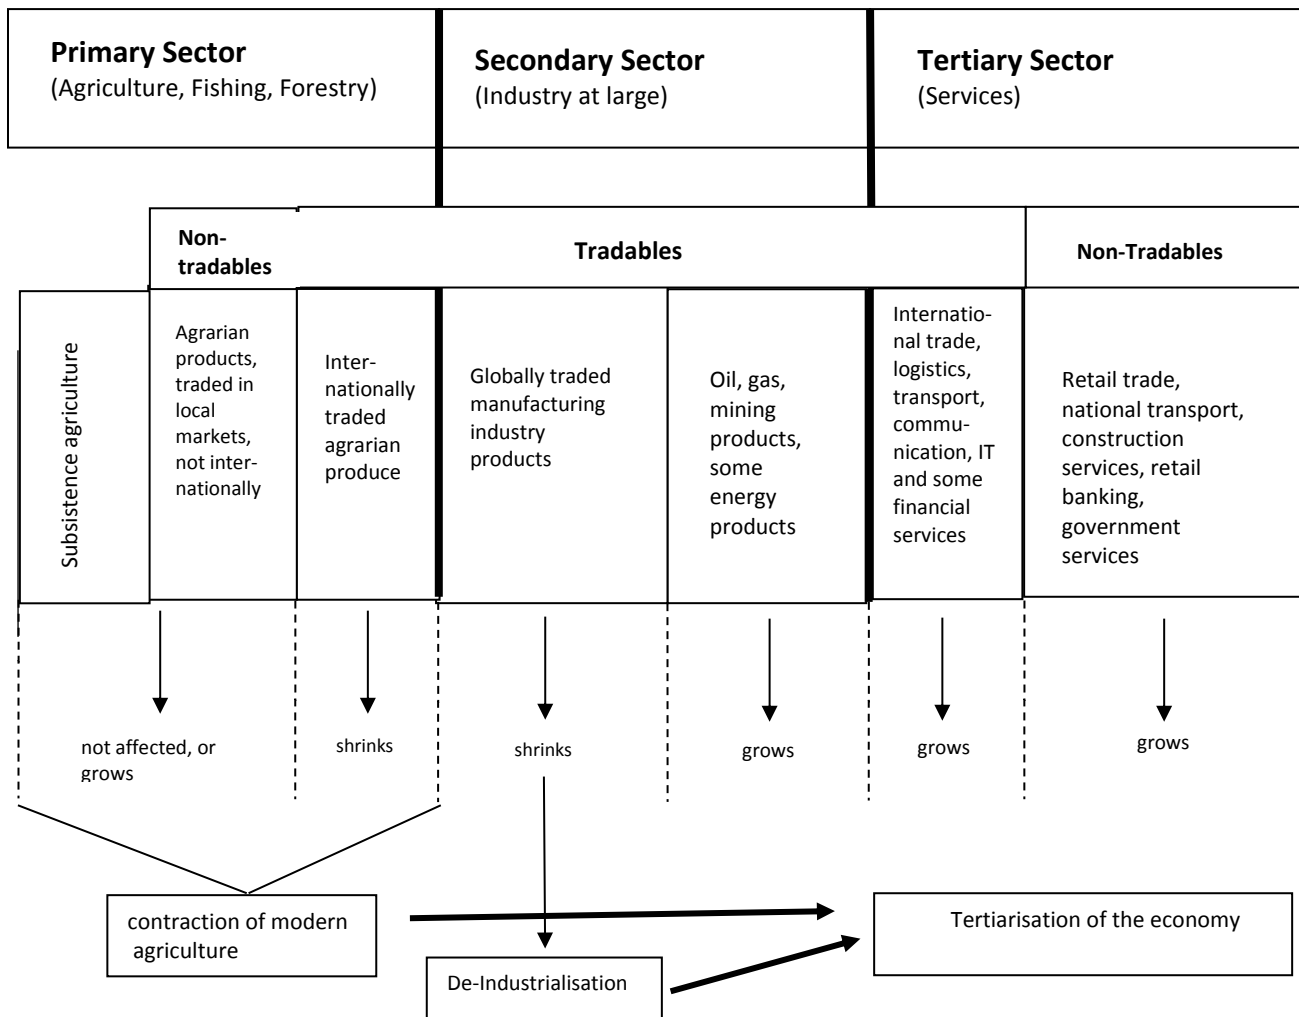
**Primary Sector**
(Agriculture, Fishing, Forestry)

**Secondary Sector**
(Industry at large)

**Tertiary Sector**
(Services)

**Non-tradables**

**Tradables**

**Non-Tradables**

Subsistence agriculture

Agrarian products, traded in local markets, not internationally

Internationally traded agrarian produce

Globally traded manufacturing industry products

Oil, gas, mining products, some energy products

International trade, logistics, transport, communication, IT and some financial services

Retail trade, national transport, construction services, retail banking, government services

not affected, or grows

shrinks

shrinks

grows

grows

grows

contraction of modern agriculture

De-Industrialisation

Tertiarisation of the economy